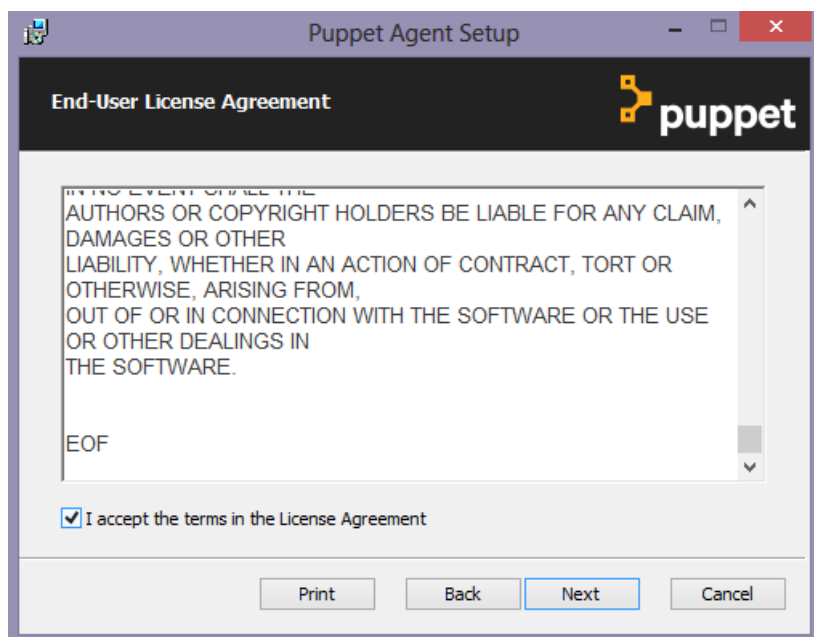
Puppet Agent Setup

End-User License Agreement

puppet

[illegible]
AUTHORS OR COPYRIGHT HOLDERS BE LIABLE FOR ANY CLAIM, DAMAGES OR OTHER
LIABILITY, WHETHER IN AN ACTION OF CONTRACT, TORT OR OTHERWISE, ARISING FROM,
OUT OF OR IN CONNECTION WITH THE SOFTWARE OR THE USE OR OTHER DEALINGS IN
THE SOFTWARE.

EOF

I accept the terms in the License Agreement

Print
Back
Next
Cancel